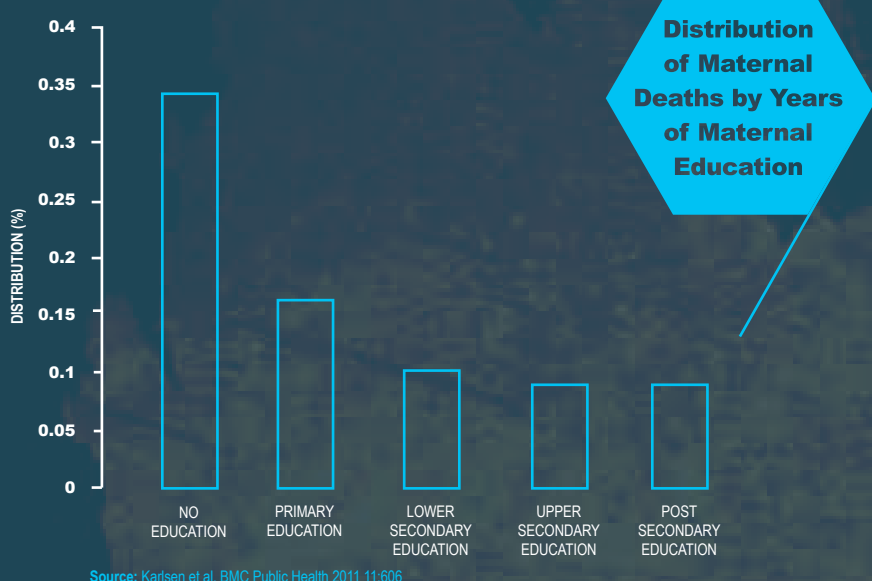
Distribution of Maternal Deaths by Years of Maternal Education

DISTRIBUTION (%)

0.4
0.35
0.3
0.25
0.2
0.15
0.1
0.05
0

NO EDUCATION
PRIMARY EDUCATION
LOWER SECONDARY EDUCATION
UPPER SECONDARY EDUCATION
POST SECONDARY EDUCATION

Source: Karlsen et al. BMC Public Health 2011 11:606